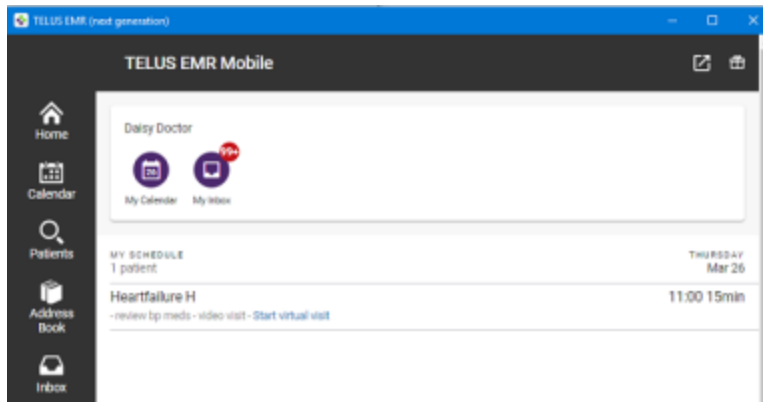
TELUS EMR (next generation)

TELUS EMR Mobile

Home

Calendar

Patients

Address Book

Inbox

Daisy Doctor

26

99+

My Calendar

My Inbox

MY SCHEDULE
1 patient

THURSDAY
Mar 26

Heartfailure H

11:00 15min

- review bp meds - video visit - Start virtual visit